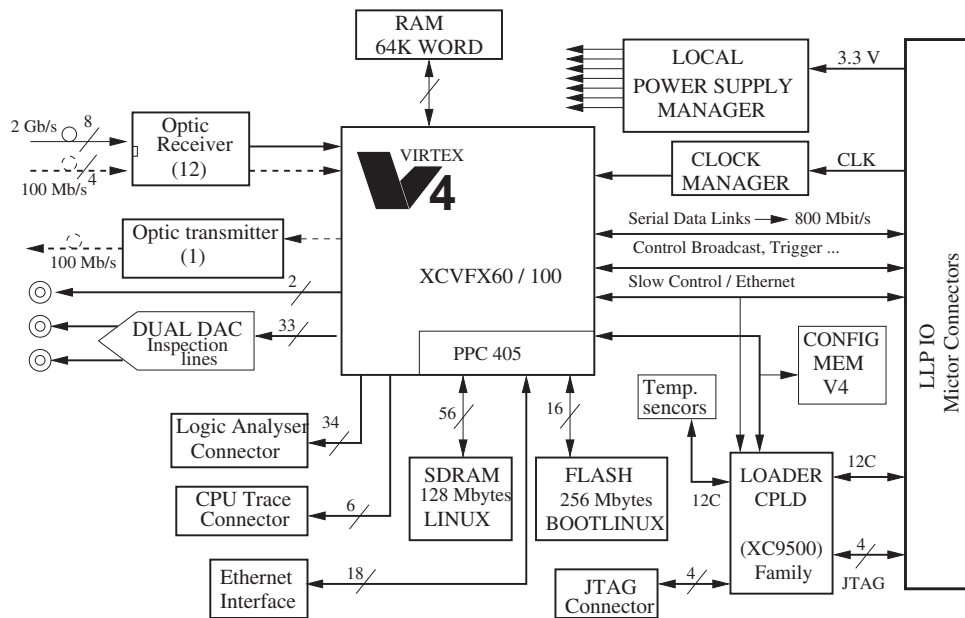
RAM
64K WORD

LOCAL
POWER SUPPLY
MANAGER

3.3 V

2 Gb/s
8
Optic
Receiver
(12)
4
100 Mb/s

VIRTEX
V4

CLOCK
MANAGER

CLK

Serial Data Links → 800 Mbit/s

Control Broadcast, Trigger ...

Slow Control / Ethernet

Optic transmitter
(1)
100 Mb/s

XCVFX60 / 100

2

DUAL DAC
Inspection
lines
33

PPC 405

CONFIG
MEM
V4

LLP IO
Mictor Connectors

Logic Analyser
Connector
34

56

16

Temp.
sencors

SDRAM
128 Mbytes
LINUX

FLASH
256 Mbytes
BOOTLINUX

LOADER
CPLD

12C

12C

CPU Trace
Connector
6

(XC9500)
Family

4

JTAG

Ethernet
Interface
18

JTAG
Connector
4